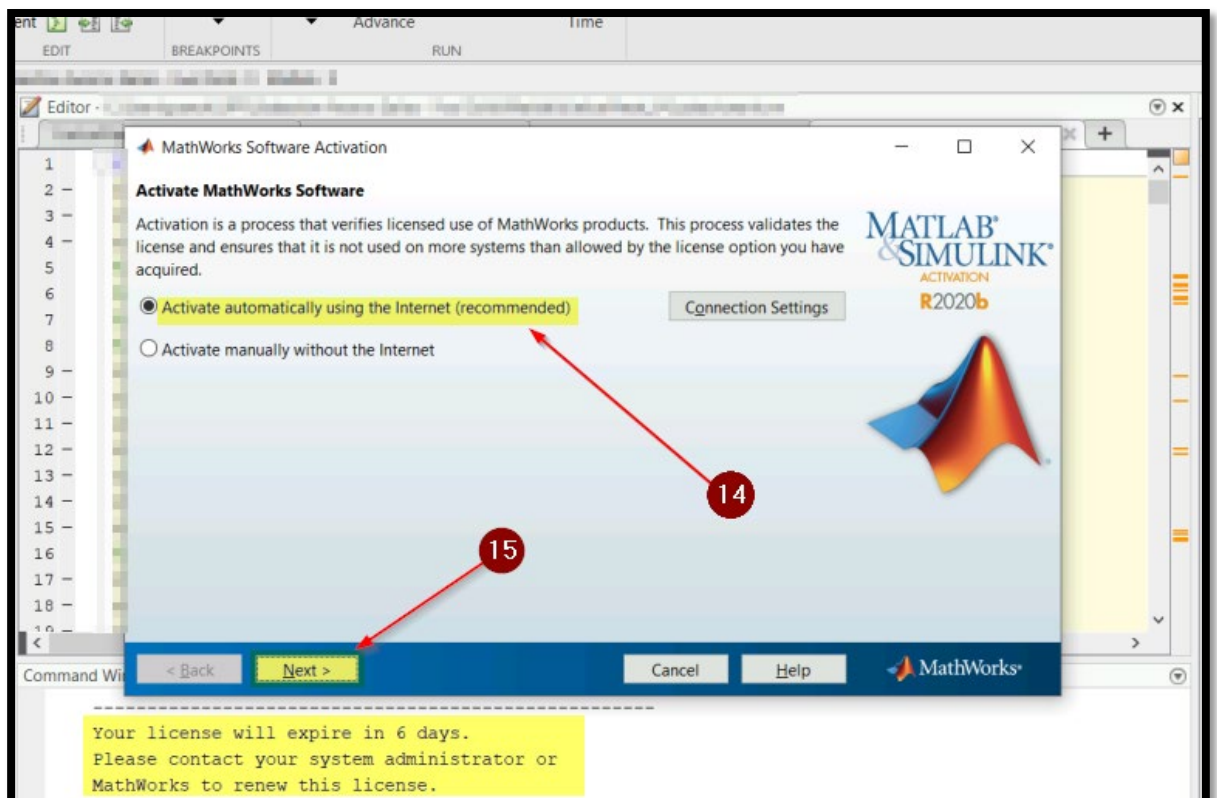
ent

EDIT

BREAKPOINTS

Advance

Time

RUN

Editor -

1
2 –
3 –
4 –
5
6
7
8
9 –
10 –
11 –
12 –
13 –
14 –
15 –
16
17 –
18 –

MathWorks Software Activation

Activate MathWorks Software

Activation is a process that verifies licensed use of MathWorks products. This process validates the license and ensures that it is not used on more systems than allowed by the license option you have acquired.

Activate automatically using the Internet (recommended)

Connection Settings

Activate manually without the Internet

MATLAB® &SIMULINK®
ACTIVATION
R2020b

14

15

< Back

Next >

Cancel

Help

MathWorks®

Command Wi

Your license will expire in 6 days.
Please contact your system administrator or
MathWorks to renew this license.